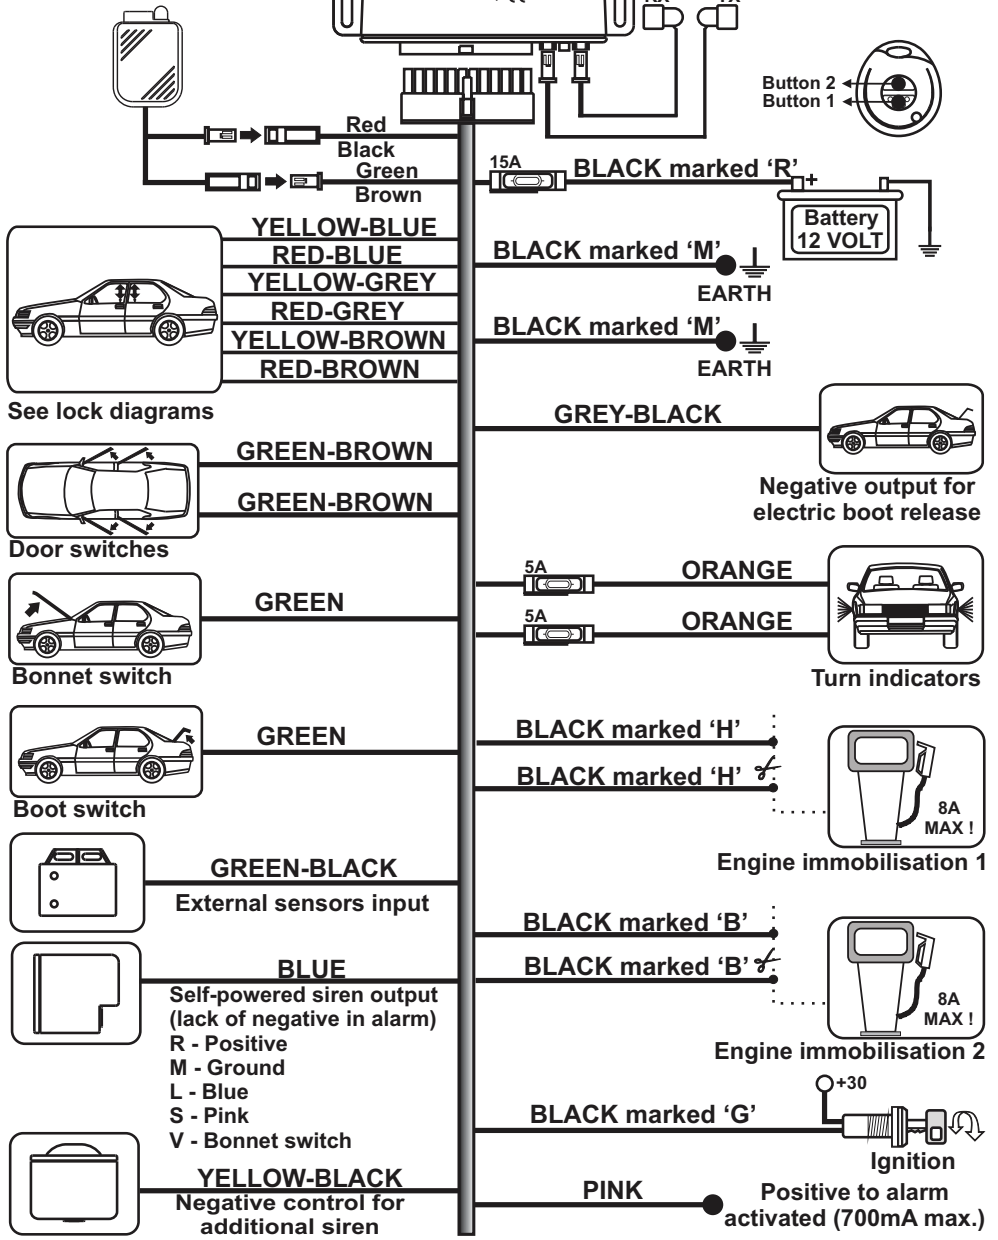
RX TX

Button 2
Button 1

Red
Black
Green
Brown

15A
BLACK marked 'R'
+
Battery
12 VOLT

YELLOW-BLUE
RED-BLUE
YELLOW-GREY
RED-GREY
YELLOW-BROWN
RED-BROWN

BLACK marked 'M'
EARTH
BLACK marked 'M'
EARTH

See lock diagrams

GREY-BLACK

Negative output for electric boot release

GREEN-BROWN
GREEN-BROWN

Door switches

5A
ORANGE
5A
ORANGE

GREEN

Bonnet switch

Turn indicators

GREEN

Boot switch

BLACK marked 'H'
BLACK marked 'H'

8A
MAX !

Engine immobilisation 1

GREEN-BLACK
External sensors input

BLACK marked 'B'
BLACK marked 'B'

8A
MAX !

BLUE
Self-powered siren output (lack of negative in alarm)
R - Positive
M - Ground
L - Blue
S - Pink
V - Bonnet switch

Engine immobilisation 2

+30
BLACK marked 'G'

Ignition

YELLOW-BLACK
Negative control for additional siren

PINK

Positive to alarm activated (700mA max.)